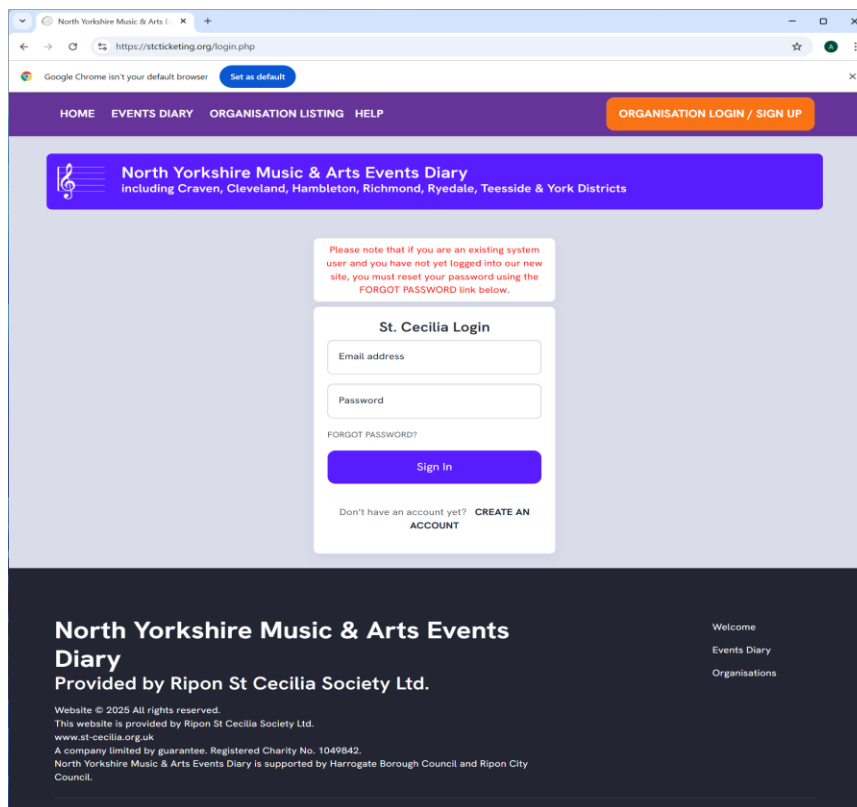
North Yorkshire Music & Arts E ×
+
https://stcticketing.org/login.php
Google Chrome isn't your default browser
Set as default
HOME EVENTS DIARY ORGANISATION LISTING HELP
ORGANISATION LOGIN / SIGN UP

North Yorkshire Music & Arts Events Diary
including Craven, Cleveland, Hambleton, Richmond, Ryedale, Teesside & York Districts

Please note that if you are an existing system user and you have not yet logged into our new site, you must reset your password using the FORGOT PASSWORD link below.

St. Cecilia Login
Email address
Password
FORGOT PASSWORD?
Sign In
Don't have an account yet? CREATE AN ACCOUNT

North Yorkshire Music & Arts Events Diary
Provided by Ripon St Cecilia Society Ltd.
Website © 2025 All rights reserved.
This website is provided by Ripon St Cecilia Society Ltd.
www.st-cecilia.org.uk
A company limited by guarantee. Registered Charity No. 1049842.
North Yorkshire Music & Arts Events Diary is supported by Harrogate Borough Council and Ripon City Council.

Welcome
Events Diary
Organisations